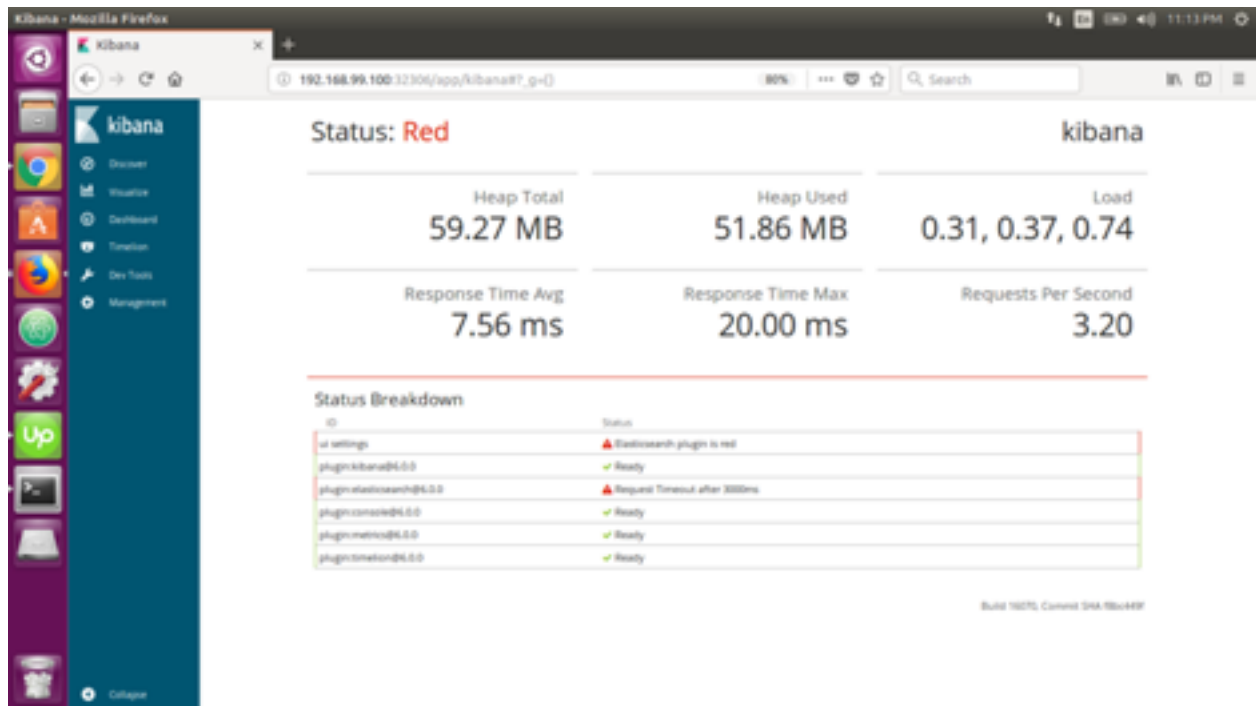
Kibana - Mozilla Firefox

11:13 PM

Kibana

192.168.99.100:32306/app/kibana#?_g=()

80%

Search

kibana

Discover
Visualize
Dashboard
Timelion
Dev Tools
Management

Status: Red

kibana

Heap Total
59.27 MB

Heap Used
51.86 MB

Load
0.31, 0.37, 0.74

Response Time Avg
7.56 ms

Response Time Max
20.00 ms

Requests Per Second
3.20

Status Breakdown

| ID | Status |
|---|---|
| ui settings | Elasticsearch plugin is red |
| plugin:kibana@6.0.0 | Ready |
| plugin:elasticsearch@6.0.0 | Request Timeout after 3000ms |
| plugin:console@6.0.0 | Ready |
| plugin:metrics@6.0.0 | Ready |
| plugin:timelion@6.0.0 | Ready |

Build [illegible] Commit SHA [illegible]

Collapse